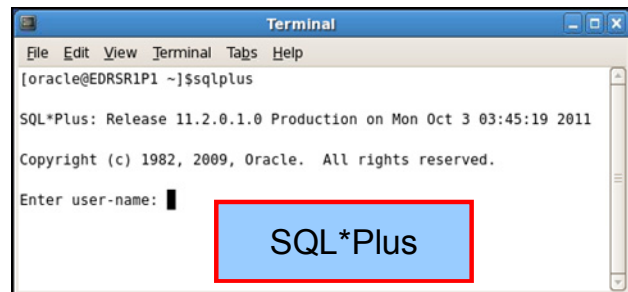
Terminal

File Edit View Terminal Tabs Help

[oracle@EDRSR1P1 ~]$sqlplus

SQL*Plus: Release 11.2.0.1.0 Production on Mon Oct 3 03:45:19 2011

Copyright (c) 1982, 2009, Oracle. All rights reserved.

Enter user-name:

SQL*Plus